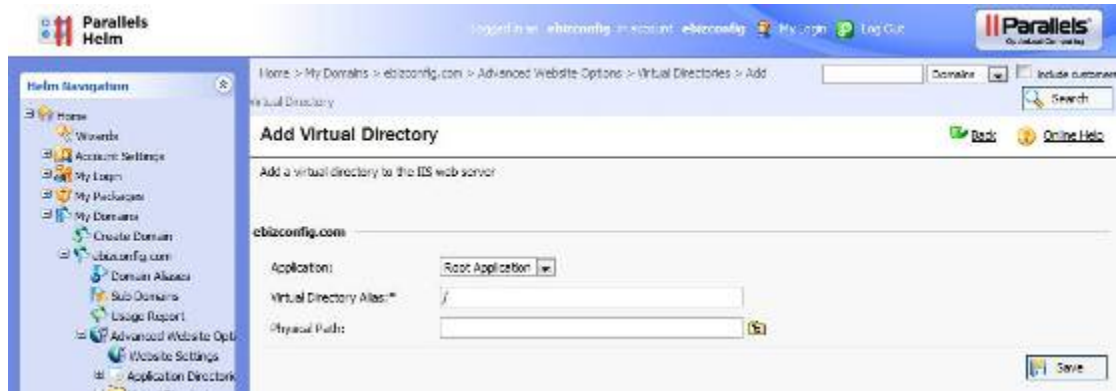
Parallels Helm

Logged in as ebizconfig in account ebizconfig My Login Log Out

Parallels

Helm Navigation

Home
Wizards
Account Settings
My Login
My Packages
My Domains
Create Domain
ebizconfig.com
Domain Aliases
Sub Domains
Usage Report
Advanced Website Opti
Website Settings
Application Directorie

Home > My Domains > ebizconfig.com > Advanced Website Options > Virtual Directories > Add Virtual Directory

Domains Include customers

Search

Add Virtual Directory

Back Online Help

Add a virtual directory to the IIS web server

ebizconfig.com

Application: Root Application

Virtual Directory Alias:* /

Physical Path:

Save